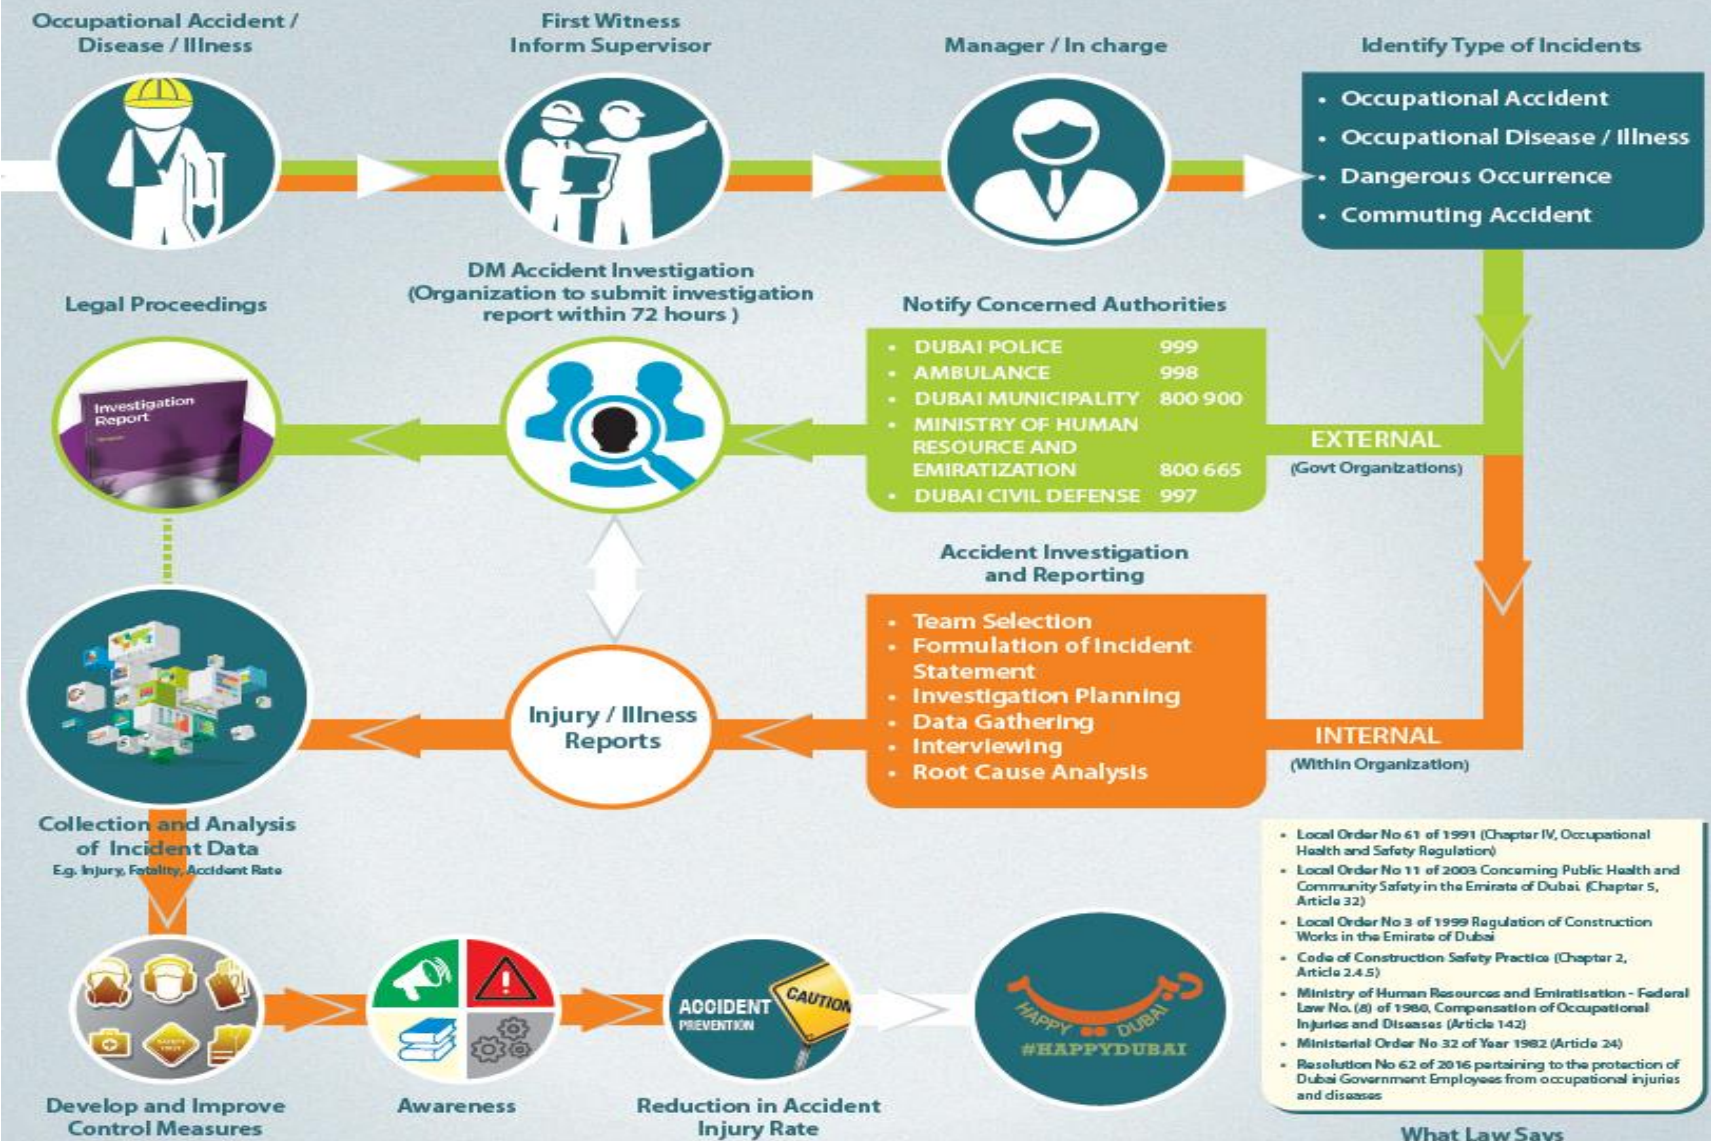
Occupational Accident / Disease / Illness

First Witness Inform Supervisor

Manager / In charge

Identify Type of Incidents

- Occupational Accident
- Occupational Disease / Illness
- Dangerous Occurrence
- Commuting Accident

Legal Proceedings

Investigation Report

DM Accident Investigation (Organization to submit investigation report within 72 hours )

Notify Concerned Authorities

| | |
|---|---|
| • DUBAI POLICE | 999 |
| • AMBULANCE | 998 |
| • DUBAI MUNICIPALITY | 800 900 |
| • MINISTRY OF HUMAN RESOURCE AND EMIRATIZATION | 800 665 |
| • DUBAI CIVIL DEFENSE | 997 |

EXTERNAL
(Govt Organizations)

Accident Investigation and Reporting

- Team Selection
- Formulation of Incident Statement
- Investigation Planning
- Data Gathering
- Interviewing
- Root Cause Analysis

INTERNAL
(Within Organization)

Injury / Illness Reports

Collection and Analysis of Incident Data
E.g. Injury, Fatality, Accident Rate

- Local Order No 61 of 1991 (Chapter IV, Occupational Health and Safety Regulation)
- Local Order No 11 of 2003 Concerning Public Health and Community Safety in the Emirate of Dubai. (Chapter 5, Article 32)
- Local Order No 3 of 1999 Regulation of Construction Works in the Emirate of Dubai
- Code of Construction Safety Practice (Chapter 2, Article 2.4.5)
- Ministry of Human Resources and Emiratisation - Federal Law No. (8) of 1980, Compensation of Occupational Injuries and Diseases (Article 142)
- Ministerial Order No 32 of Year 1982 (Article 24)
- Resolution No 62 of 2016 pertaining to the protection of Dubai Government Employees from occupational injuries and diseases

What Law Says

SAFETY FIRST

ACCIDENT PREVENTION

CAUTION

HAPPY DUBAI

#HAPPYDUBAI

Develop and Improve Control Measures

Awareness

Reduction in Accident Injury Rate